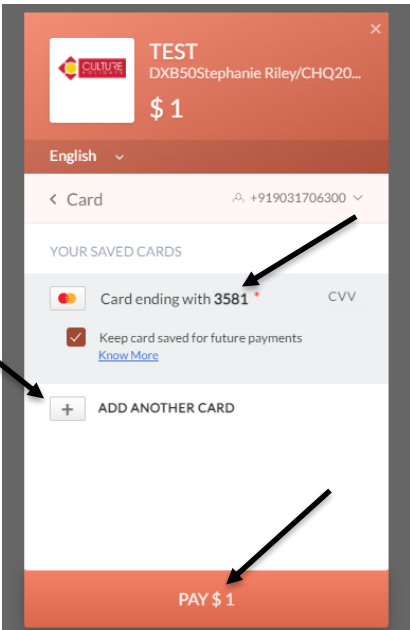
×

CULTURE HOLIDAYS

TEST

DXB50Stephanie Riley/CHQ20...

$ 1

English

< Card

+919031706300

YOUR SAVED CARDS

Card ending with 3581 *

CVV

Keep card saved for future payments

Know More

+ ADD ANOTHER CARD

PAY $ 1